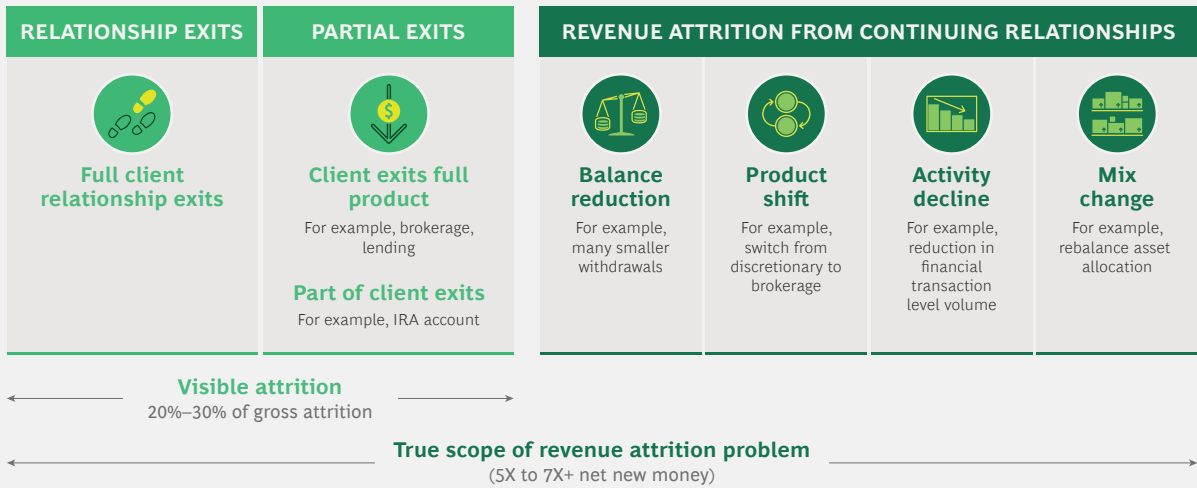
RELATIONSHIP EXITS

Full client relationship exits

PARTIAL EXITS

Client exits full product

For example, brokerage, lending

Part of client exits

For example, IRA account

REVENUE ATTRITION FROM CONTINUING RELATIONSHIPS

Balance reduction

For example, many smaller withdrawals

Product shift

For example, switch from discretionary to brokerage

Activity decline

For example, reduction in financial transaction level volume

Mix change

For example, rebalance asset allocation

Visible attrition

20%–30% of gross attrition

True scope of revenue attrition problem

(5X to 7X+ net new money)